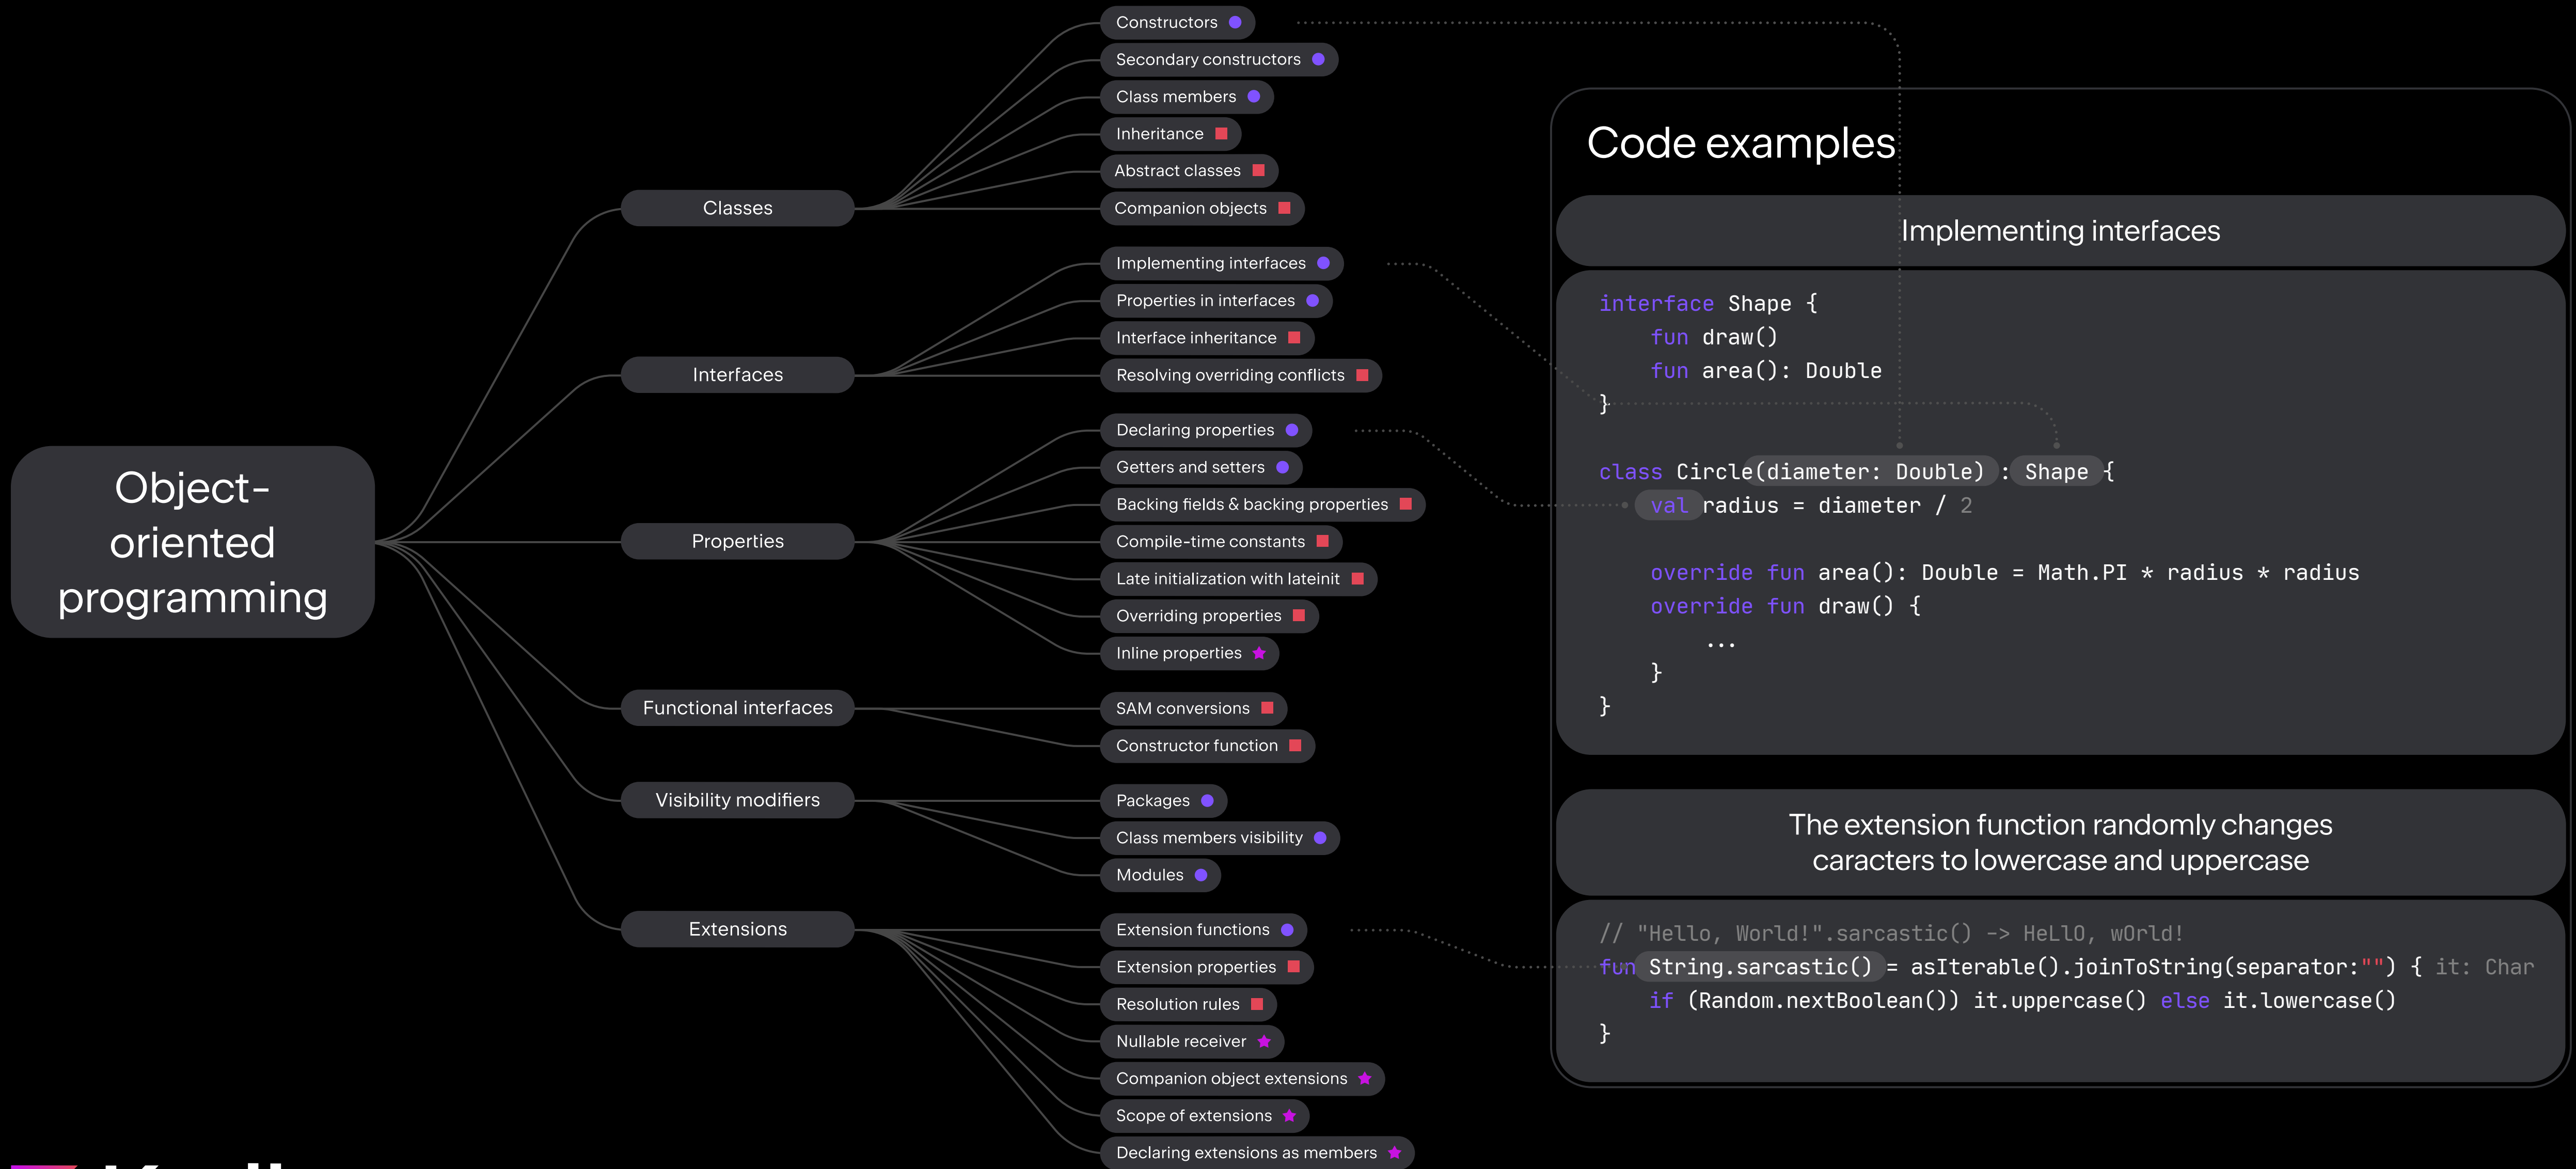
Object-oriented programming

Classes
Constructors
Secondary constructors
Class members
Inheritance
Abstract classes
Companion objects

Interfaces
Implementing interfaces
Properties in interfaces
Interface inheritance
Resolving overriding conflicts

Properties
Declaring properties
Getters and setters
Backing fields & backing properties
Compile-time constants
Late initialization with lateinit
Overriding properties
Inline properties

Functional interfaces
SAM conversions
Constructor function

Visibility modifiers
Packages
Class members visibility
Modules

Extensions
Extension functions
Extension properties
Resolution rules
Nullable receiver
Companion object extensions
Scope of extensions
Declaring extensions as members

Code examples

Implementing interfaces

```
interface Shape {
    fun draw()
    fun area(): Double
}

class Circle(diameter: Double) : Shape {
    val radius = diameter / 2

    override fun area(): Double = Math.PI * radius * radius
    override fun draw() {
        ...
    }
}
```

The extension function randomly changes caracters to lowercase and uppercase

```
// "Hello, World!".sarcastic() -> HeLlO, wOrld!
fun String.sarcastic() = asIterable().joinToString(separator:"") { it: Char
    if (Random.nextBoolean()) it.uppercase() else it.lowercase()
}
```